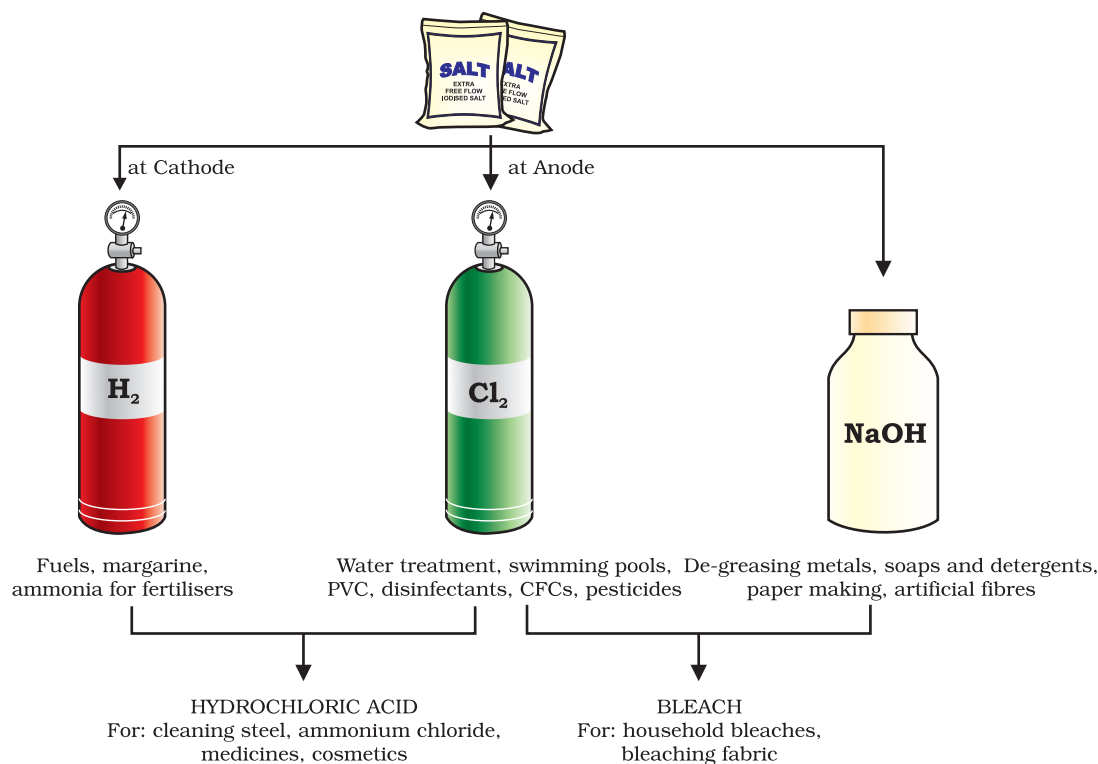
SALT
EXTRA FREE FLOW IODISED SALT

SALT
EXTRA FREE FLOW IODISED SALT

at Cathode

at Anode

$H_2$

$Cl_2$

NaOH

Fuels, margarine, ammonia for fertilisers

Water treatment, swimming pools, PVC, disinfectants, CFCs, pesticides

De-greasing metals, soaps and detergents, paper making, artificial fibres

HYDROCHLORIC ACID
For: cleaning steel, ammonium chloride, medicines, cosmetics

BLEACH
For: household bleaches, bleaching fabric